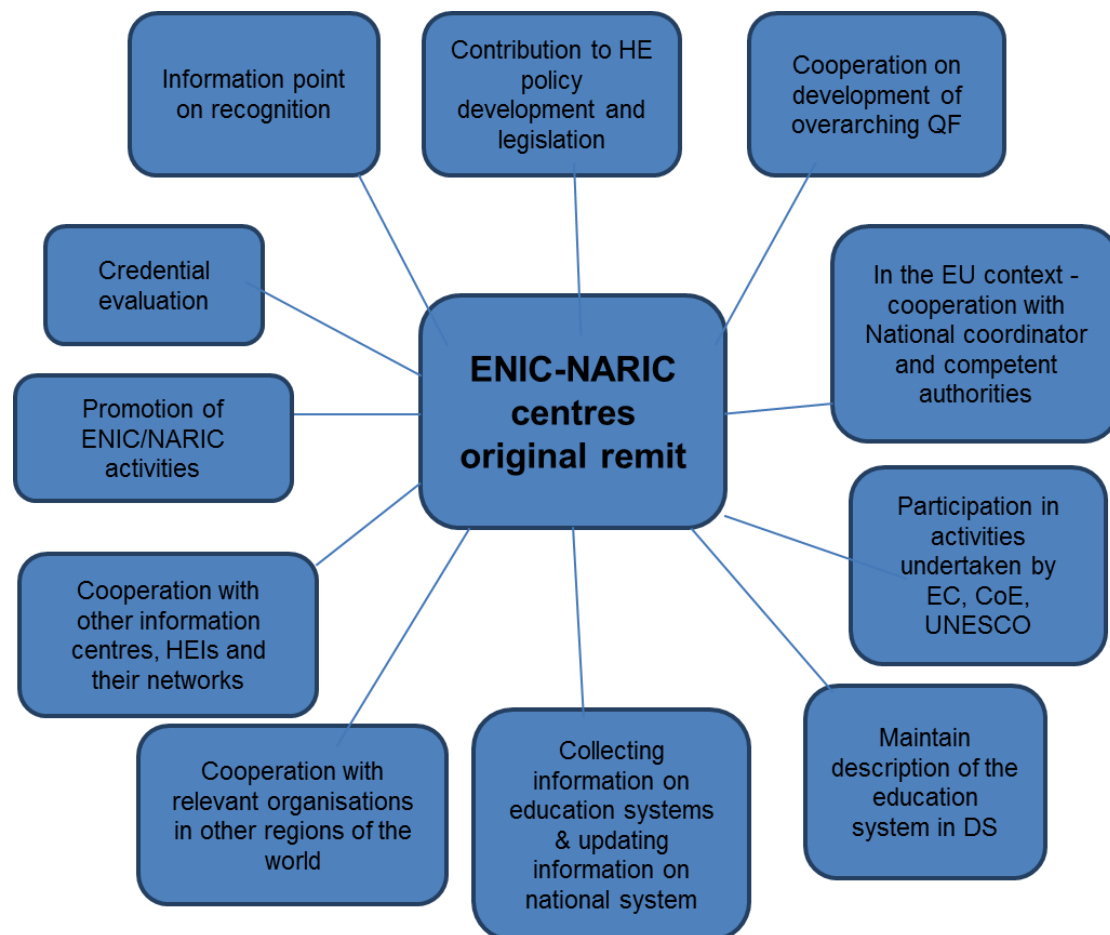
ENIC-NARIC centres original remit

Information point on recognition

Contribution to HE policy development and legislation

Cooperation on development of overarching QF

Credential evaluation

In the EU context - cooperation with National coordinator and competent authorities

Promotion of ENIC/NARIC activities

Participation in activities undertaken by EC, CoE, UNESCO

Cooperation with other information centres, HEIs and their networks

Maintain description of the education system in DS

Cooperation with relevant organisations in other regions of the world

Collecting information on education systems & updating information on national system